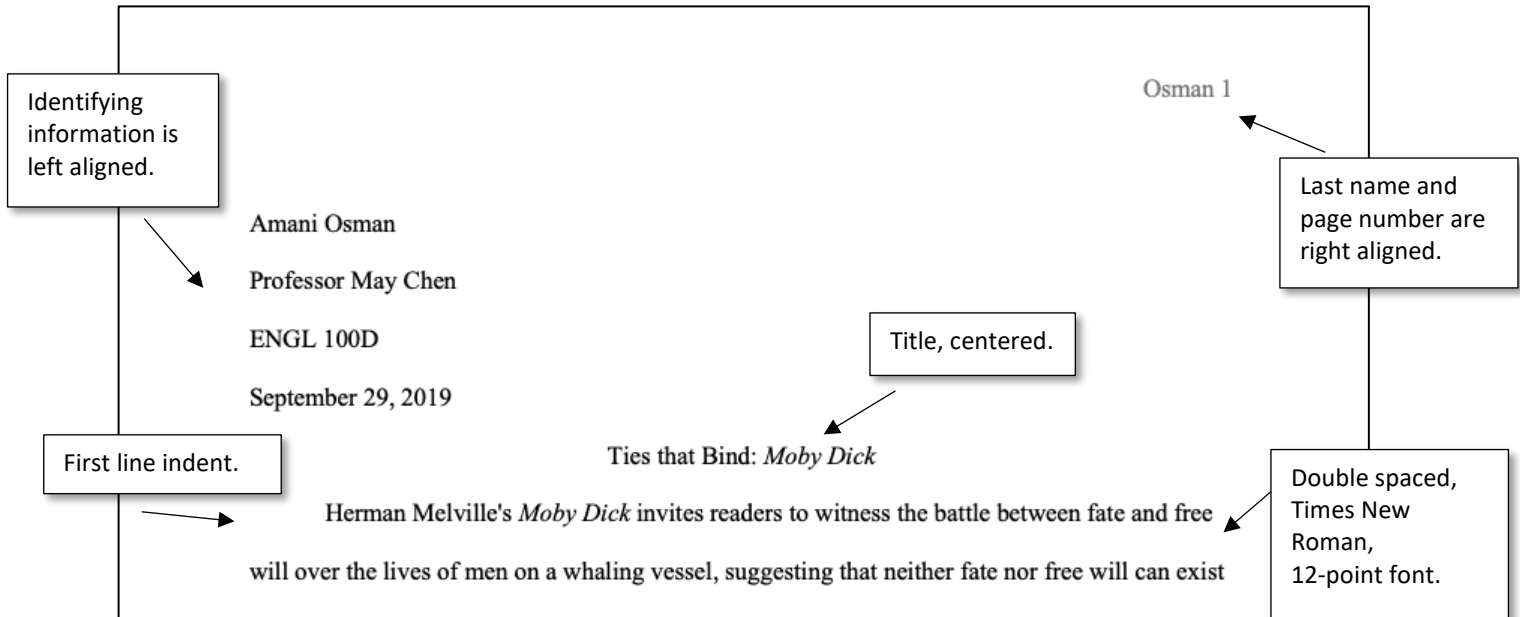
Osman 1

Identifying information is left aligned.

Last name and page number are right aligned.

Amani Osman

Professor May Chen

ENGL 100D

Title, centered.

September 29, 2019

First line indent.

Ties that Bind: *Moby Dick*

Double spaced, Times New Roman, 12-point font.

Herman Melville's *Moby Dick* invites readers to witness the battle between fate and free will over the lives of men on a whaling vessel, suggesting that neither fate nor free will can exist